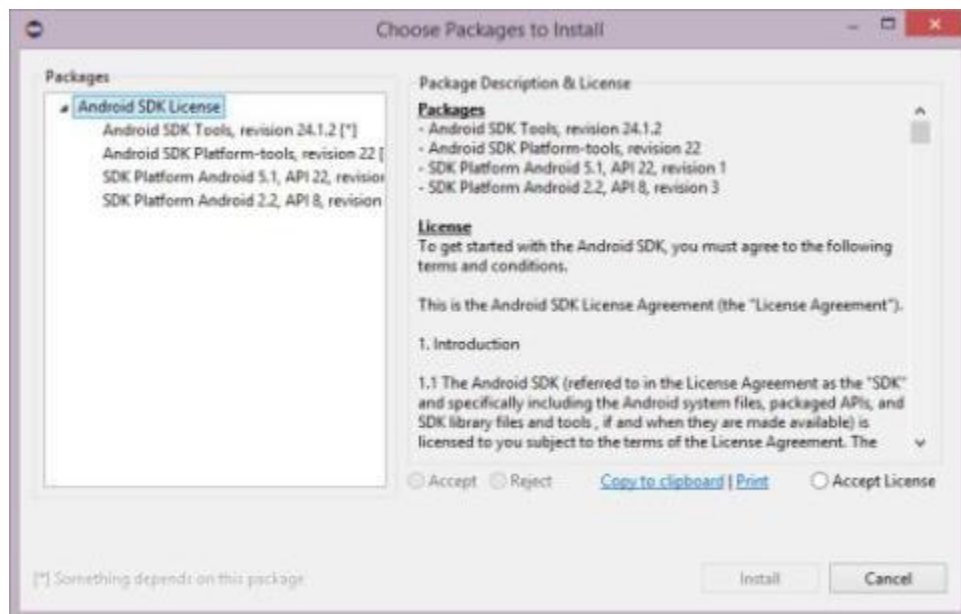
Choose Packages to Install

Packages

Android SDK License
Android SDK Tools, revision 24.1.2 [*]
Android SDK Platform-tools, revision 22 [
SDK Platform Android 5.1, API 22, revisio
SDK Platform Android 2.2, API 8, revision

Package Description & License

Packages
- Android SDK Tools, revision 24.1.2
- Android SDK Platform-tools, revision 22
- SDK Platform Android 5.1, API 22, revision 1
- SDK Platform Android 2.2, API 8, revision 3

License
To get started with the Android SDK, you must agree to the following terms and conditions.

This is the Android SDK License Agreement (the "License Agreement").

1. Introduction

1.1 The Android SDK (referred to in the License Agreement as the "SDK" and specifically including the Android system files, packaged APIs, and SDK library files and tools , if and when they are made available) is licensed to you subject to the terms of the License Agreement. The

Accept Reject Copy to clipboard | Print Accept License

[*] Something depends on this package

Install Cancel